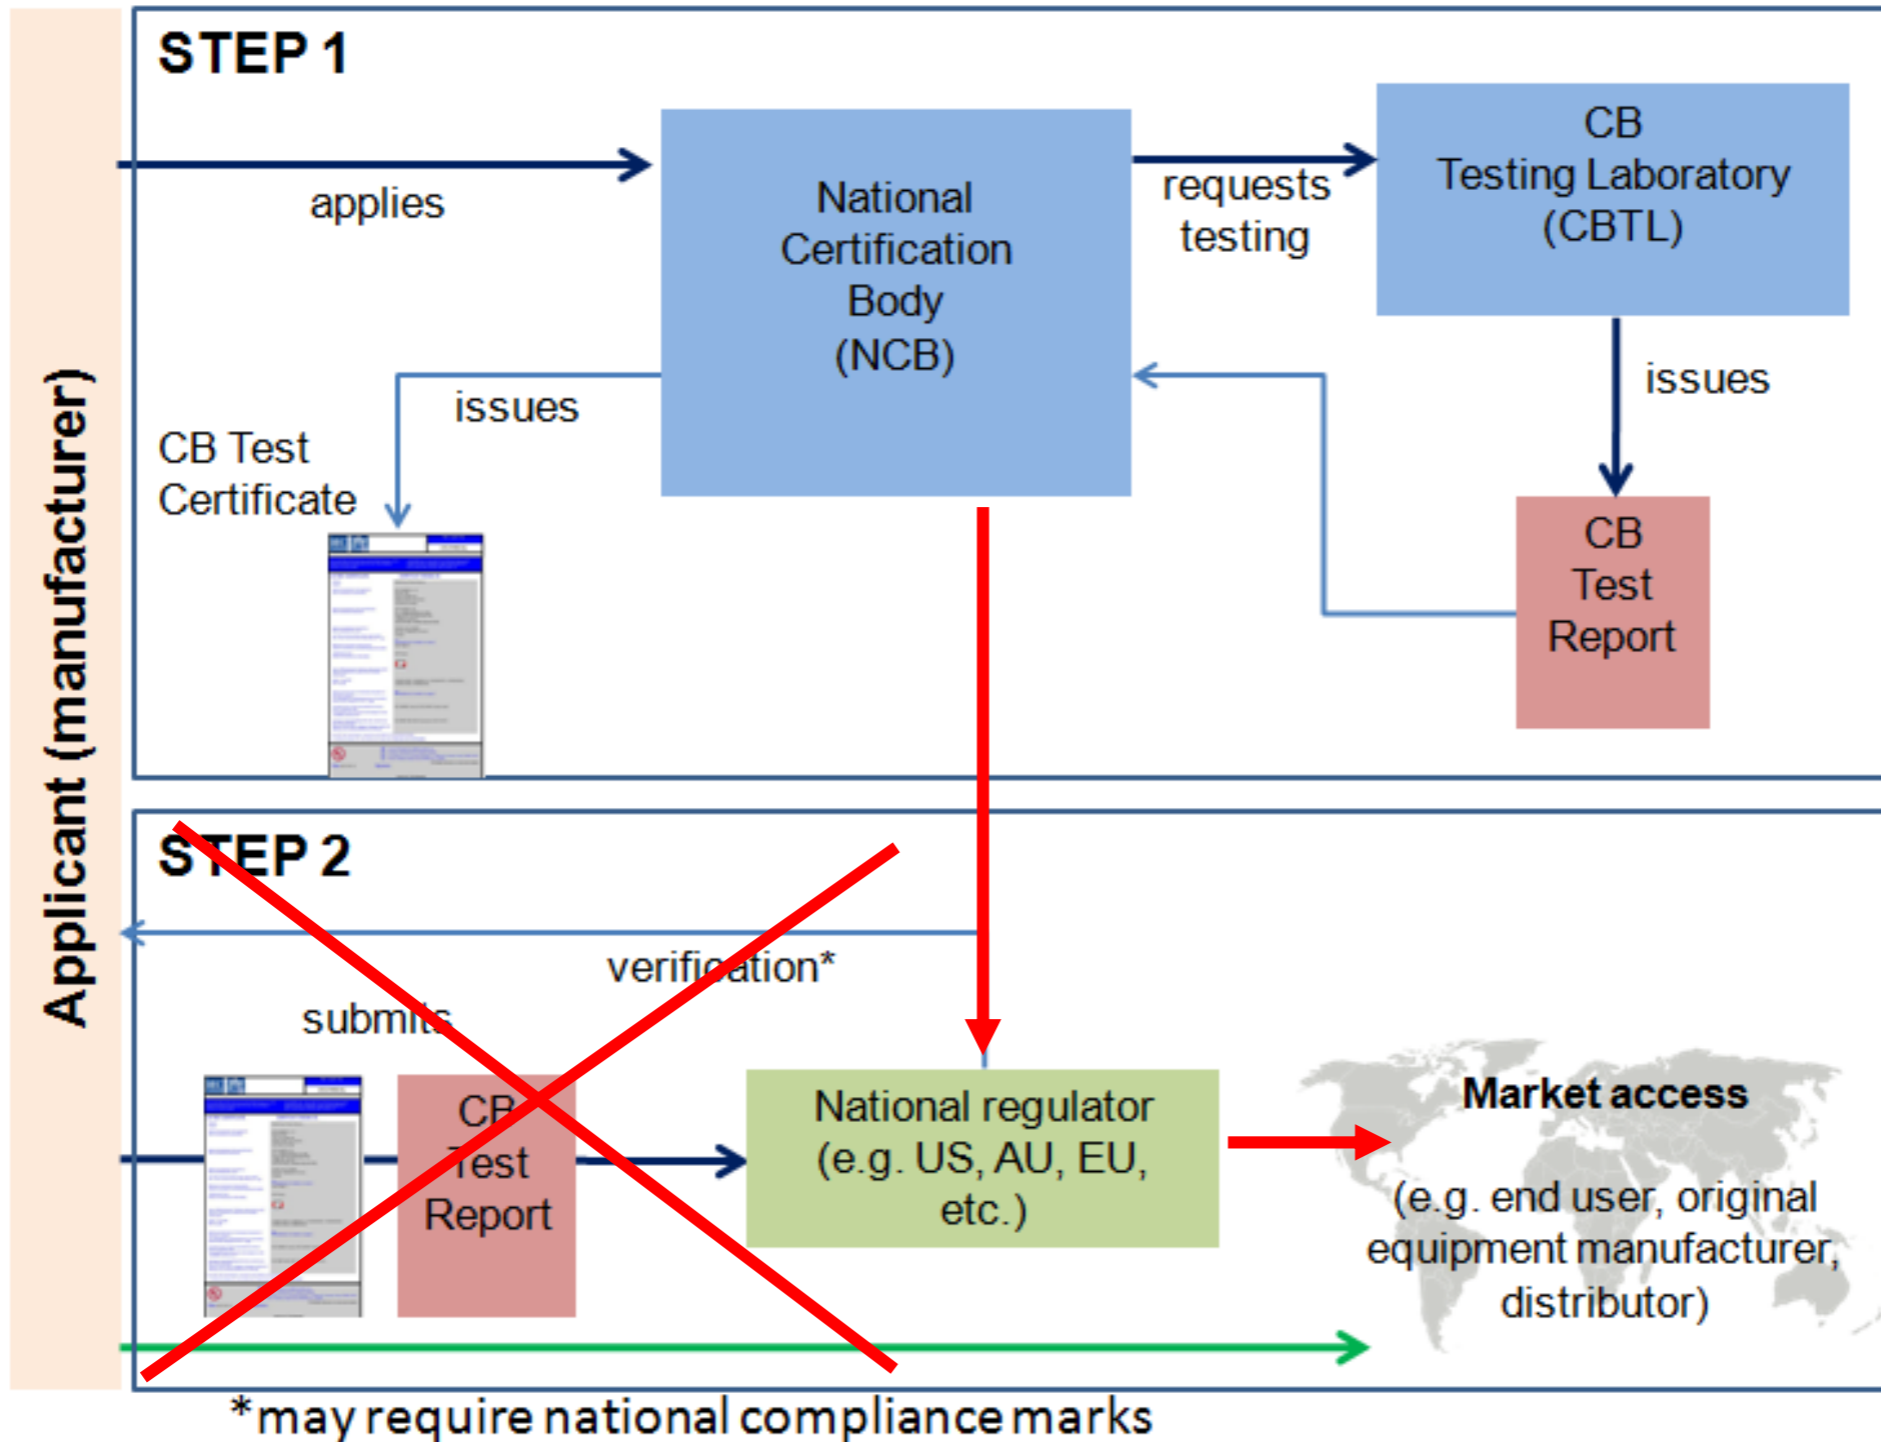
Applicant (manufacturer)

STEP 1

applies

National Certification Body (NCB)

requests testing

CB Testing Laboratory (CBTL)

issues

CB Test Certificate

issues

CB Test Report

STEP 2

verification*

submits

CB Test Report

National regulator (e.g. US, AU, EU, etc.)

Market access

(e.g. end user, original equipment manufacturer, distributor)

*may require national compliance marks